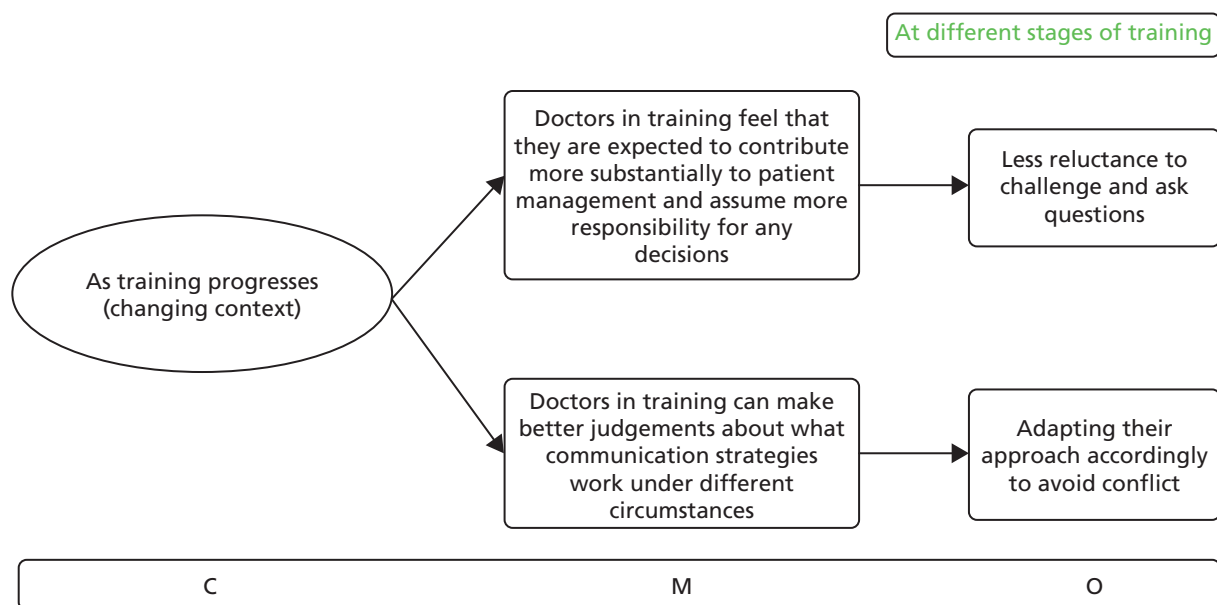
At different stages of training

As training progresses (changing context)

Doctors in training feel that they are expected to contribute more substantially to patient management and assume more responsibility for any decisions

Less reluctance to challenge and ask questions

Doctors in training can make better judgements about what communication strategies work under different circumstances

Adapting their approach accordingly to avoid conflict

C

M

O